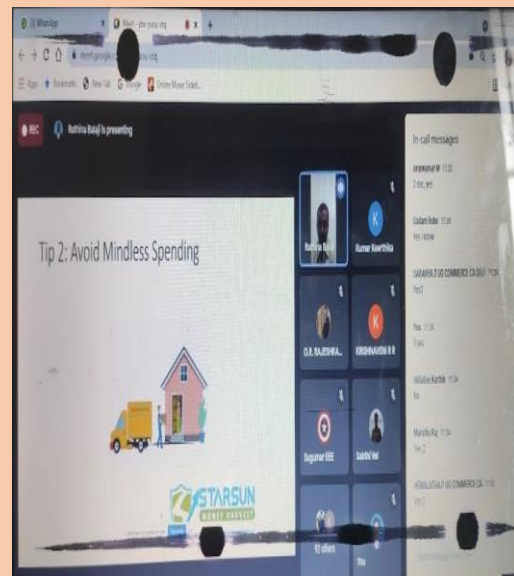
(1) WhatsApp

Meet - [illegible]

meet.google.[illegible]

Apps Bookmarks New Tab Google Online Movie Ticket...

REC

Rathina Balaji is presenting

Tip 2: Avoid Mindless Spending

STARSUN
MONEY HARVEST

Rathina Balaji

K

Kumar Keerthika

O.R. RAJESHKA...

K

KRISHNAVENI R R

Sugumar EEE

Sakthi Vel

10 others

You

In-call messages

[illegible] 11:33
3 yes yes

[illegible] 11:34
Yes i know

SARANYA.S UG COMMERCE CA SELF 11:34
Yes3

You 11:34
3 yes

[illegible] Karthik 11:34
Ys

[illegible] 11:34
Yes 2

HEMALATHA.S UG COMMERCE CA 11:34
Yes 3